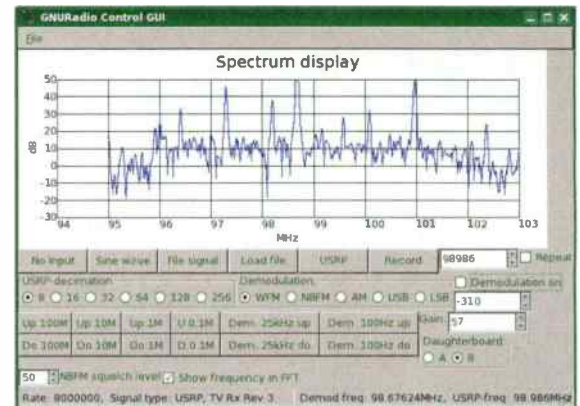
GNURadio Control GUI

File

Spectrum display

50
40
30
20
10
0
-10
-20
-30

dB

94 95 96 97 98 99 100 101 102 103

MHz

No input | Sine wave | File signal | Load file | USRP | Record | 98986 | Repeat

USRP-decimation
8 16 32 64 128 256

Demodulation
WFM NBFM AM USB LSB

Demodulation on
-310

Up 100M | Up 10M | Up 1M | U 0.1M | Dem. 25kHz up | Dem. 100Hz up
Dn 100M | Dn 10M | Dn 1M | D 0.1M | Dem. 25kHz dn | Dem. 100Hz dn

Gain 57

Daughterboard
A B

50 NBFM squelch level Show frequency in FFT

Rate: 8000000, Signal type: USRP, TV Rx Rev 3 | Demod freq: 98.67624MHz, USRP-freq: 98.986MHz